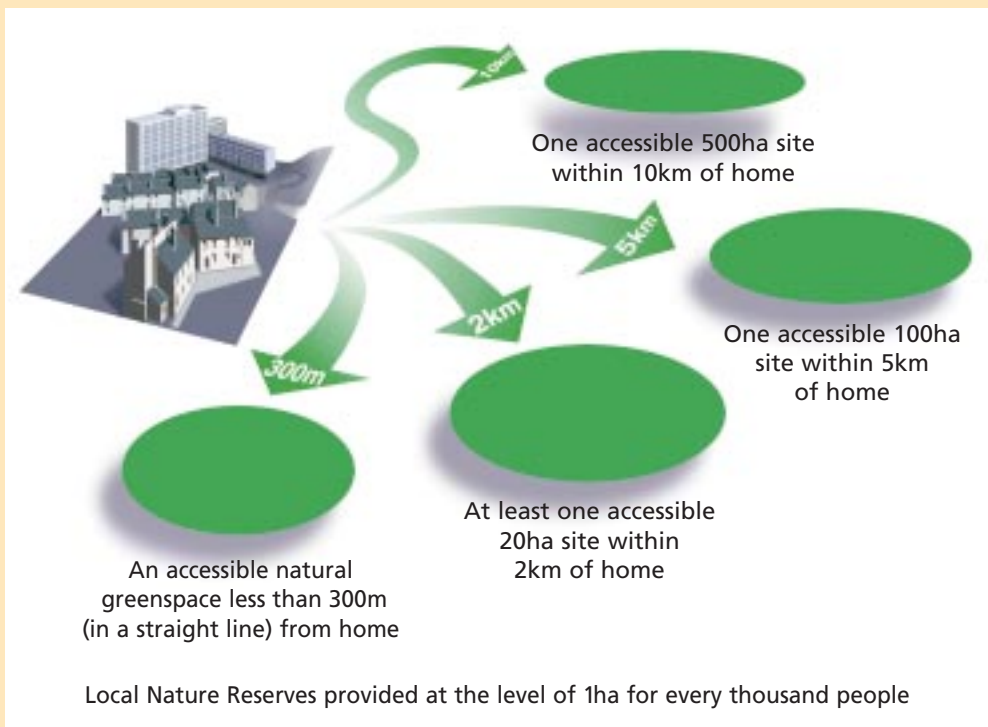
10km

One accessible 500ha site within 10km of home

5km

One accessible 100ha site within 5km of home

2km

300m

At least one accessible 20ha site within 2km of home

An accessible natural greenspace less than 300m (in a straight line) from home

Local Nature Reserves provided at the level of 1ha for every thousand people